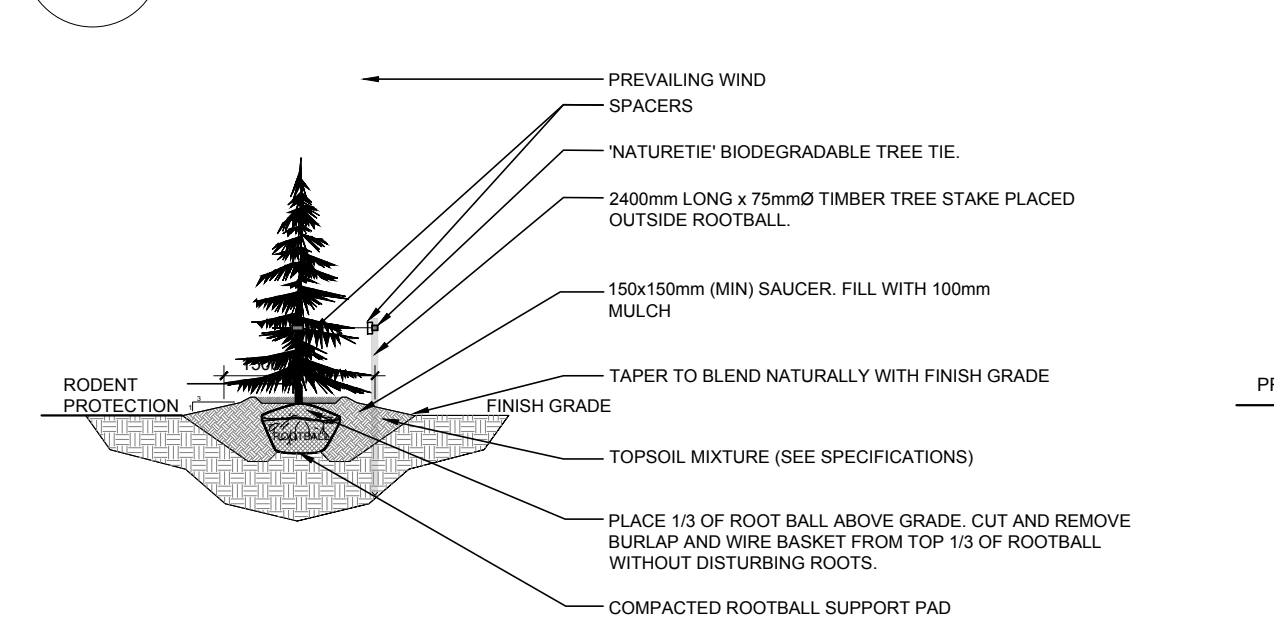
PREVAILING WIND
SPACERS
'NATURETIE' BIODEGRADABLE TREE TIE.
2400mm LONG x 75mmØ TIMBER TREE STAKE PLACED OUTSIDE ROOTBALL.
150x150mm (MIN) SAUCER. FILL WITH 100mm MULCH
150
RODENT PROTECTION
3
TAPER TO BLEND NATURALLY WITH FINISH GRADE
FINISH GRADE
ROOTBALL
TOPSOIL MIXTURE (SEE SPECIFICATIONS)
PLACE 1/3 OF ROOT BALL ABOVE GRADE. CUT AND REMOVE BURLAP AND WIRE BASKET FROM TOP 1/3 OF ROOTBALL WITHOUT DISTURBING ROOTS.
COMPACTED ROOTBALL SUPPORT PAD
PI